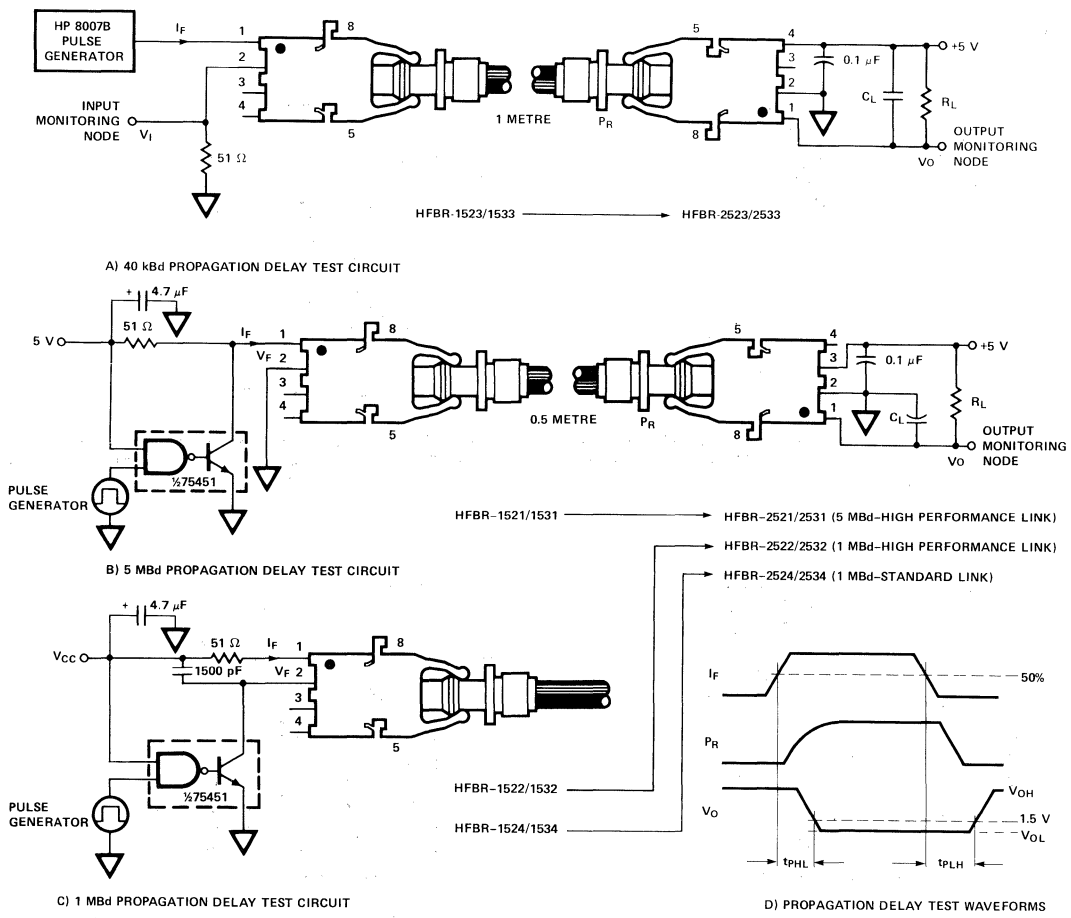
HP 8007B PULSE GENERATOR

$I_F$

1
2
3
4
8
5

INPUT MONITORING NODE

$V_I$

51 Ω

1 METRE

$P_R$

5
4
3
2
1
8

0.1 µF

$C_L$

$R_L$

+5 V

OUTPUT MONITORING NODE

$V_O$

HFBR-1523/1533 → HFBR-2523/2533

A) 40 kBd PROPAGATION DELAY TEST CIRCUIT

+ 4.7 µF

5 V

51 Ω

$I_F$

1

$V_F$ 2

3
4
8
5

½75451

PULSE GENERATOR

0.5 METRE

$P_R$

5
4
3
2
1
8

0.1 µF

$C_L$

$R_L$

+5 V

OUTPUT MONITORING NODE

$V_O$

HFBR-1521/1531 → HFBR-2521/2531 (5 MBd–HIGH PERFORMANCE LINK)

B) 5 MBd PROPAGATION DELAY TEST CIRCUIT

HFBR-2522/2532 (1 MBd–HIGH PERFORMANCE LINK)

HFBR-2524/2534 (1 MBd–STANDARD LINK)

+ 4.7 µF

$V_{CC}$

51 Ω

$I_F$

1500 pF

1

$V_F$ 2

3
4
8
5

½75451

PULSE GENERATOR

HFBR-1522/1532

HFBR-1524/1534

$I_F$

50%

$P_R$

$V_O$

$V_{OH}$

1.5 V

$V_{OL}$

$t_{PHL}$

$t_{PLH}$

C) 1 MBd PROPAGATION DELAY TEST CIRCUIT

D) PROPAGATION DELAY TEST WAVEFORMS